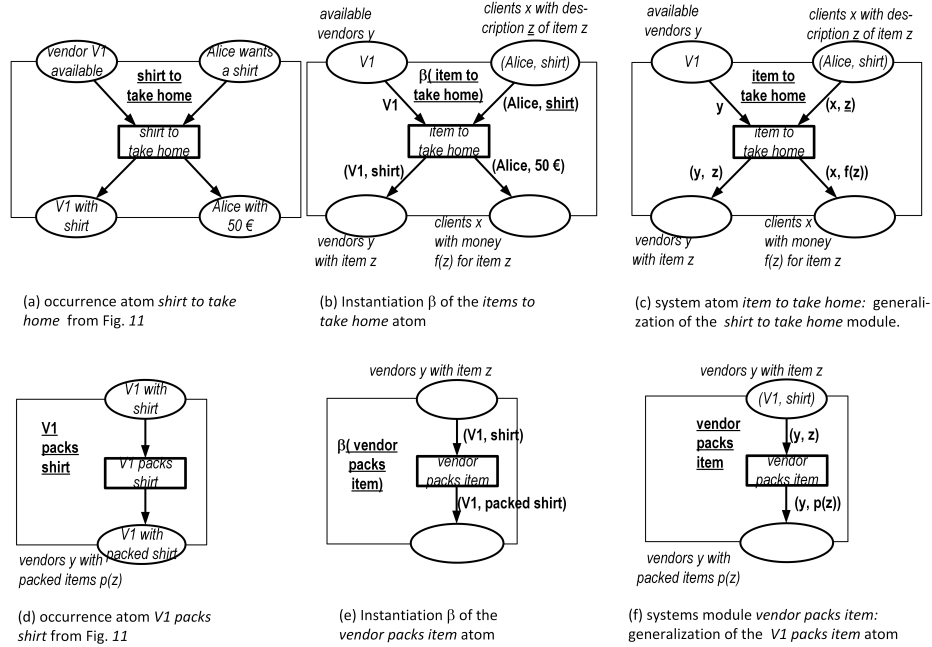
vendor V1 available

Alice wants a shirt

shirt to take home

shirt to take home

V1 with shirt

Alice with 50 €

(a) occurrence atom shirt to take home from Fig. 11

available vendors y

clients x with description z of item z

V1

(Alice, shirt)

$\beta$( item to take home)

V1

(Alice, shirt)

item to take home

(V1, shirt)

(Alice, 50 €)

vendors y with item z

clients x with money f(z) for item z

(b) Instantiation $\beta$ of the items to take home atom

available vendors y

clients x with description z of item z

V1

(Alice, shirt)

item to take home

y

(x, z)

item to take home

(y, z)

(x, f(z))

vendors y with item z

clients x with money f(z) for item z

(c) system atom item to take home: generalization of the shirt to take home module.

V1 with shirt

V1 packs shirt

V1 packs shirt

V1 with packed shirt

vendors y with packed items p(z)

(d) occurrence atom V1 packs shirt from Fig. 11

vendors y with item z

$\beta$( vendor packs item)

(V1, shirt)

vendor packs item

(V1, packed shirt)

(e) Instantiation $\beta$ of the vendor packs item atom

vendors y with item z

(V1, shirt)

vendor packs item

(y, z)

vendor packs item

(y, p(z))

vendors y with packed items p(z)

(f) systems module vendor packs item: generalization of the V1 packs item atom